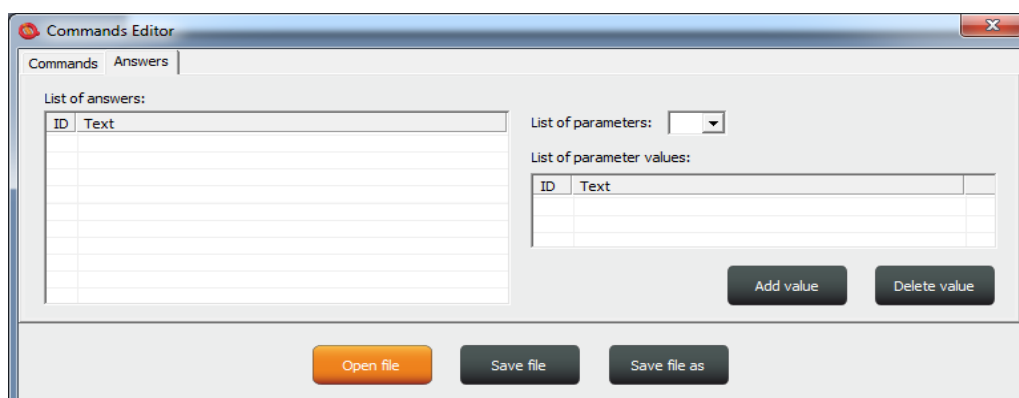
Commands Editor

Commands | Answers

List of answers:

| ID | Text |
|---|---|

List of parameters:

List of parameter values:

| ID | Text |
|---|---|

Add value

Delete value

Open file

Save file

Save file as